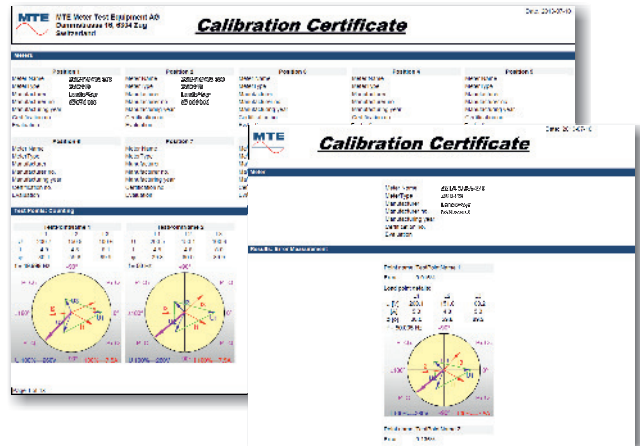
MTE Meter Test Equipment AG
Date: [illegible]
Switzerland

Calibration Certificate

Meters

Position 1

Position 2

Position 3

Position 4

Position 5

Position 6

Position 7

Test Points: Counting

Page 1 of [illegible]

MTE

Calibration Certificate

Date: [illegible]

Meter

Meter Name
Meter Type
Manufacturer
Manufacturer no.
Manufacturing year
Certification no.
Evaluation

Results: Error Measurement

Load point details

$-90°$

Page 1 of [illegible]